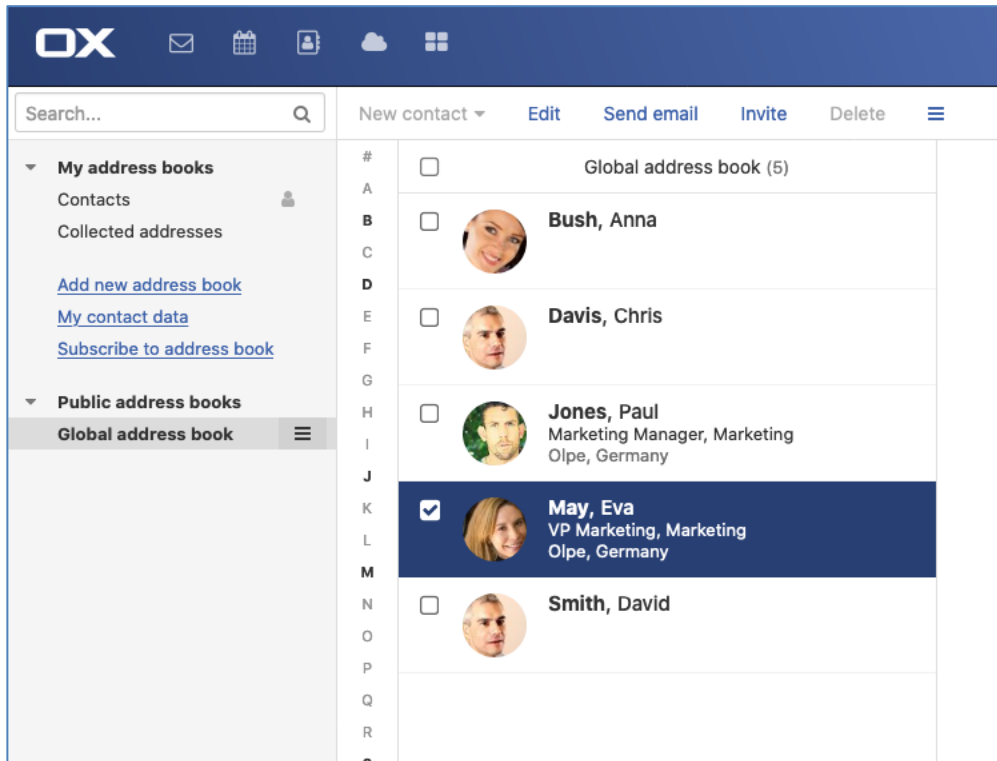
OX

Search...

New contact Edit Send email Invite Delete

My address books
Contacts
Collected addresses

Add new address book
My contact data
Subscribe to address book

Public address books
Global address book

#
A
B
C
D
E
F
G
H
I
J
K
L
M
N
O
P
Q
R

Global address book (5)

Bush, Anna

Davis, Chris

Jones, Paul
Marketing Manager, Marketing
Olpe, Germany

May, Eva
VP Marketing, Marketing
Olpe, Germany

Smith, David